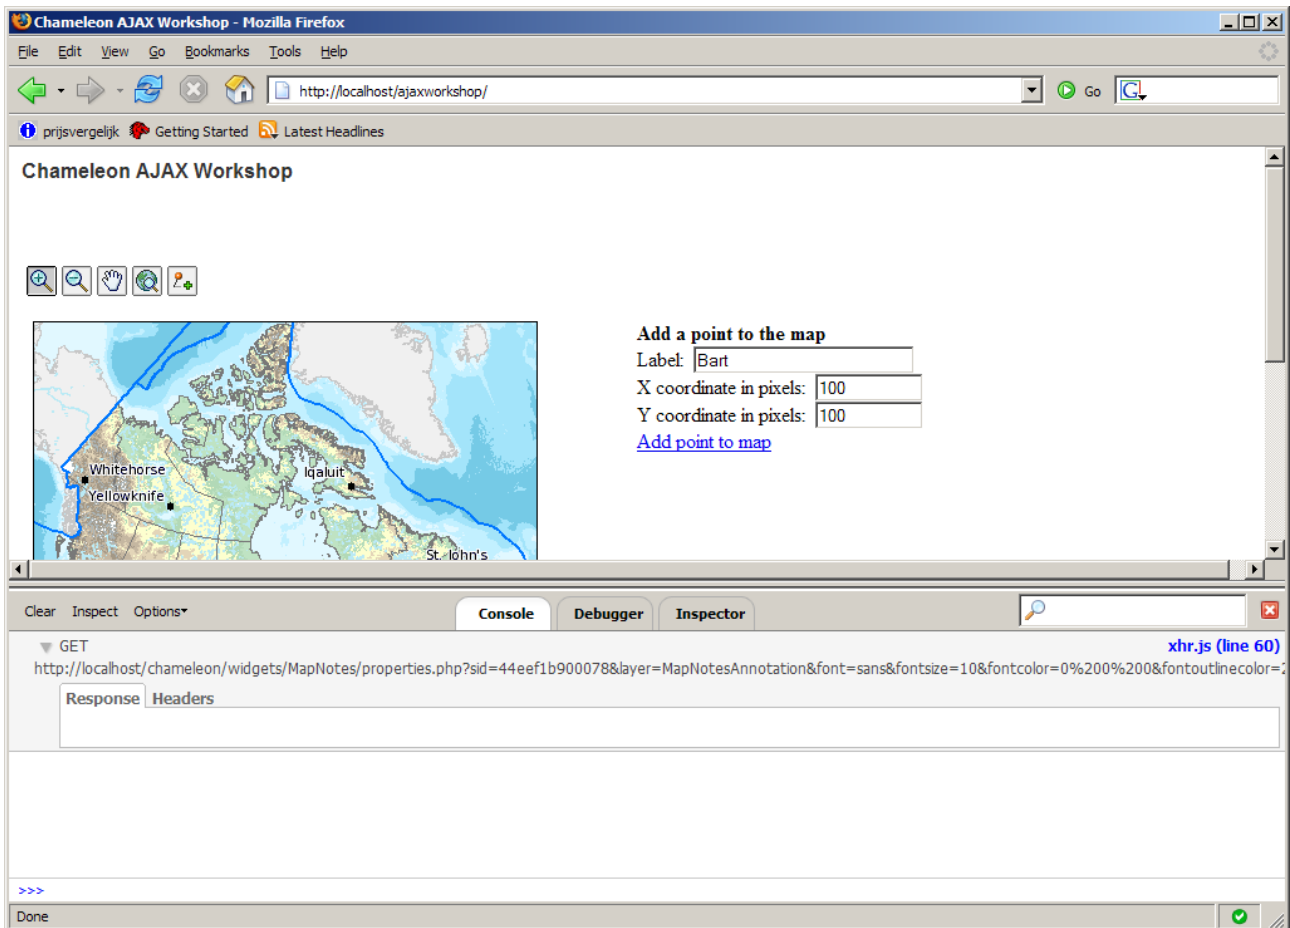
Chameleon AJAX Workshop - Mozilla Firefox

File Edit View Go Bookmarks Tools Help

http://localhost/ajaxworkshop/

Go

prijsvergelijk Getting Started Latest Headlines

Chameleon AJAX Workshop

Whitehorse
Yellowknife
Iqaluit
St. John's

Add a point to the map
Label: Bart
X coordinate in pixels: 100
Y coordinate in pixels: 100
Add point to map

Clear Inspect Options

Console Debugger Inspector

GET
http://localhost/chameleon/widgets/MapNotes/properties.php?sid=44eef1b900078&layer=MapNotesAnnotation&font=sans&fontsize=10&fontcolor=0%200%200&fontoutlinecolor=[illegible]

xhr.js (line 60)

Response Headers

>>>

Done